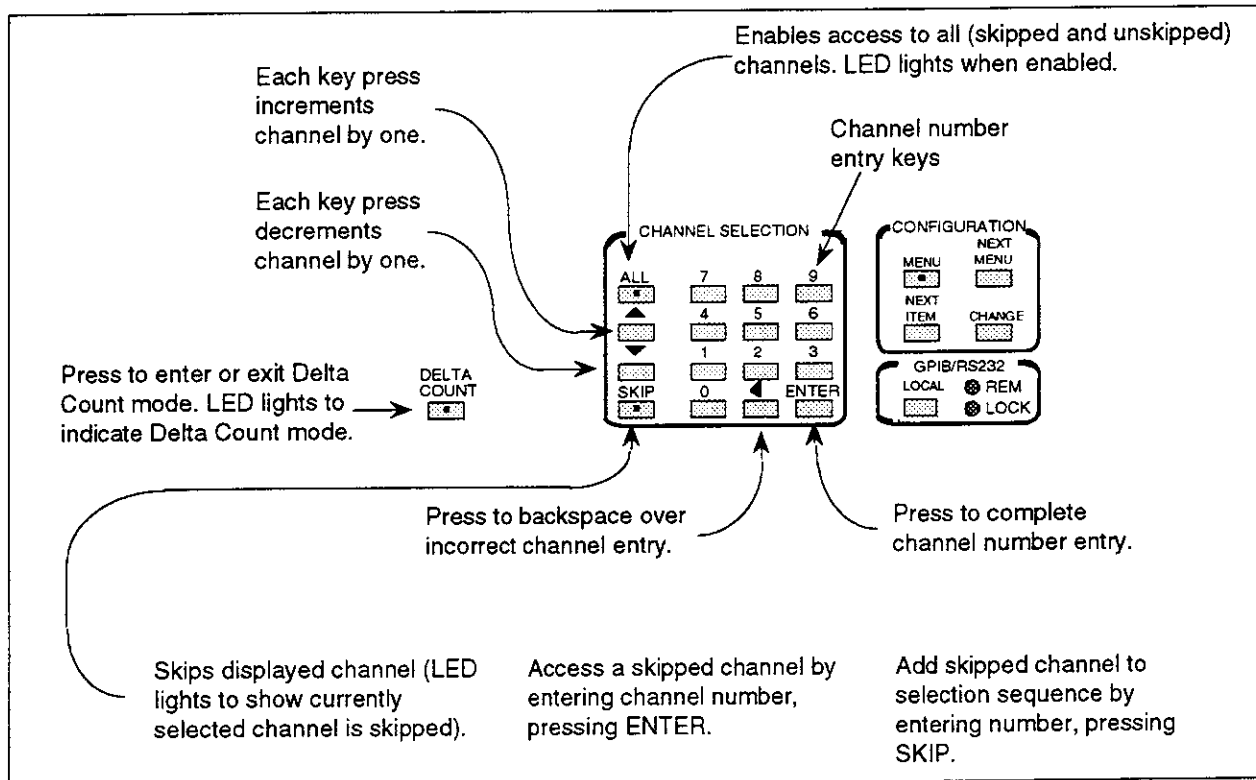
Enables access to all (skipped and unskipped) channels. LED lights when enabled.

Each key press increments channel by one.

Channel number entry keys

Each key press decrements channel by one.

CHANNEL SELECTION

ALL

7 8 9

4 5 6

1 2 3

SKIP 0 ENTER

CONFIGURATION

MENU

NEXT MENU

NEXT ITEM

CHANGE

GPIB/RS232

LOCAL

REM

LOCK

Press to enter or exit Delta Count mode. LED lights to indicate Delta Count mode.

DELTA COUNT

Press to backspace over incorrect channel entry.

Press to complete channel number entry.

Skips displayed channel (LED lights to show currently selected channel is skipped).

Access a skipped channel by entering channel number, pressing ENTER.

Add skipped channel to selection sequence by entering number, pressing SKIP.